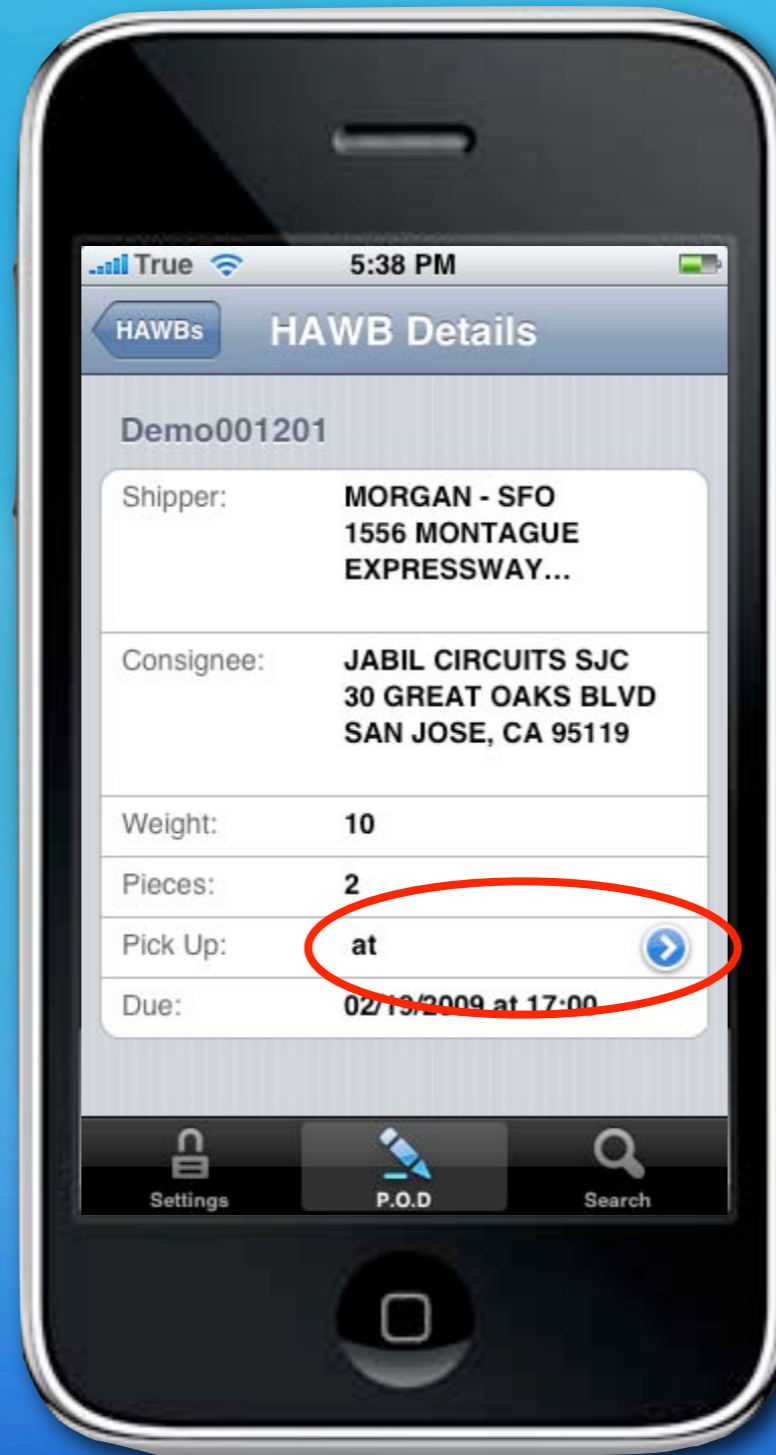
True 5:38 PM

HAWBs HAWB Details

Demo001201

Shipper: MORGAN - SFO 1556 MONTAGUE EXPRESSWAY...

Consignee: JABIL CIRCUITS SJC 30 GREAT OAKS BLVD SAN JOSE, CA 95119

Weight: 10

Pieces: 2

Pick Up: at

Due: 02/19/2009 at 17:00

Settings P.O.D Search